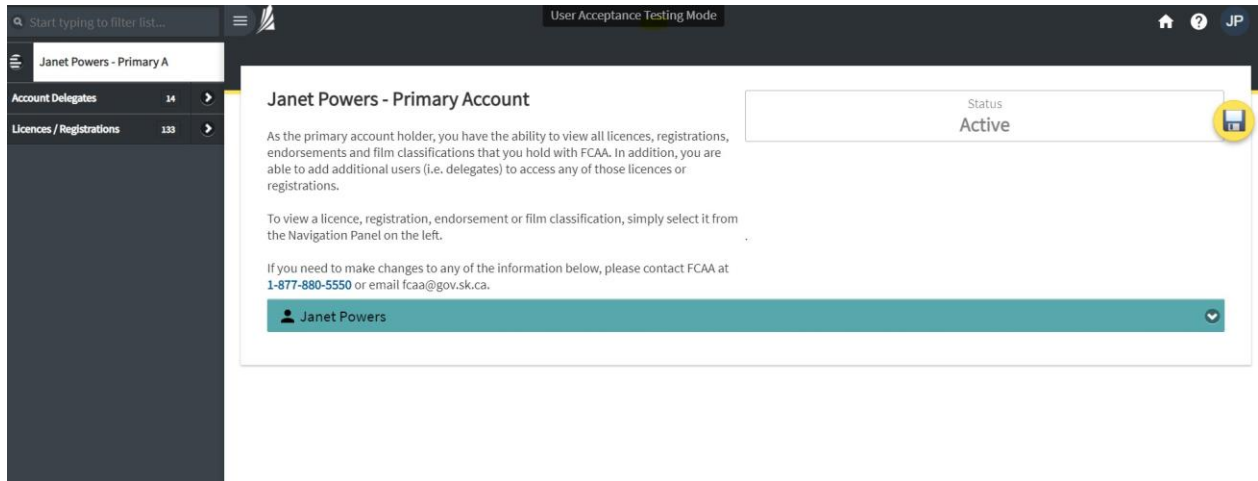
Start typing to filter list...

User Acceptance Testing Mode

JP

Janet Powers - Primary A

Account Delegates 14

Licences / Registrations 133

Janet Powers - Primary Account

As the primary account holder, you have the ability to view all licences, registrations, endorsements and film classifications that you hold with FCAA. In addition, you are able to add additional users (i.e. delegates) to access any of those licences or registrations.

To view a licence, registration, endorsement or film classification, simply select it from the Navigation Panel on the left.

If you need to make changes to any of the information below, please contact FCAA at 1-877-880-5550 or email fcaa@gov.sk.ca.

Status
Active

Janet Powers